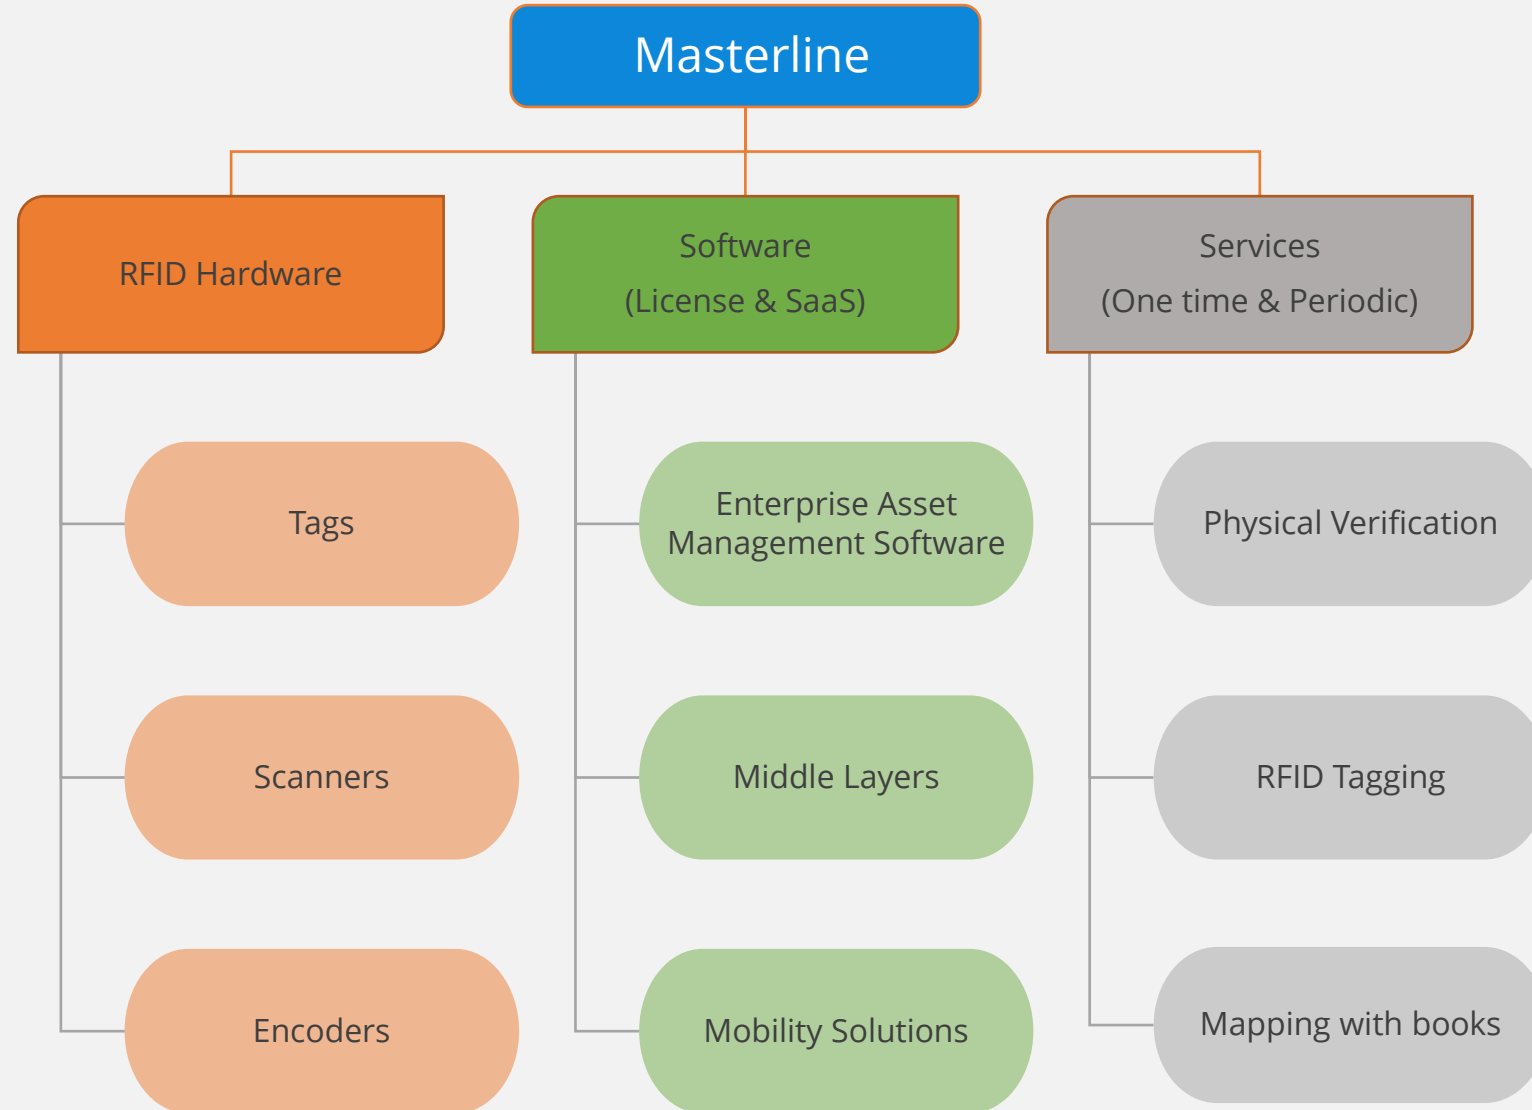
Masterline

RFID Hardware

Tags

Scanners

Encoders

Software
(License & SaaS)

Enterprise Asset Management Software

Middle Layers

Mobility Solutions

Services
(One time & Periodic)

Physical Verification

RFID Tagging

Mapping with books